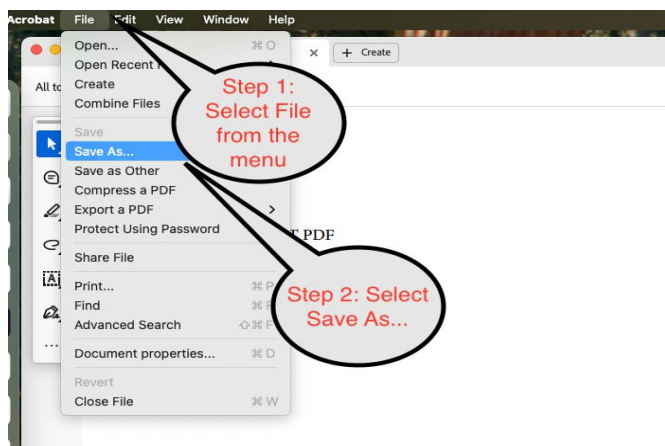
Acrobat File Edit View Window Help

Open... ⌘O
Open Recent F
Create
Combine Files
Save
Save As...
Save as Other
Compress a PDF
Export a PDF
Protect Using Password
Share File
Print... ⌘P
Find ⌘F
Advanced Search ⇧⌘F
Document properties... ⌘D
Revert
Close File ⌘W

All to

+ Create

T PDF

Step 1: Select File from the menu

Step 2: Select Save As...